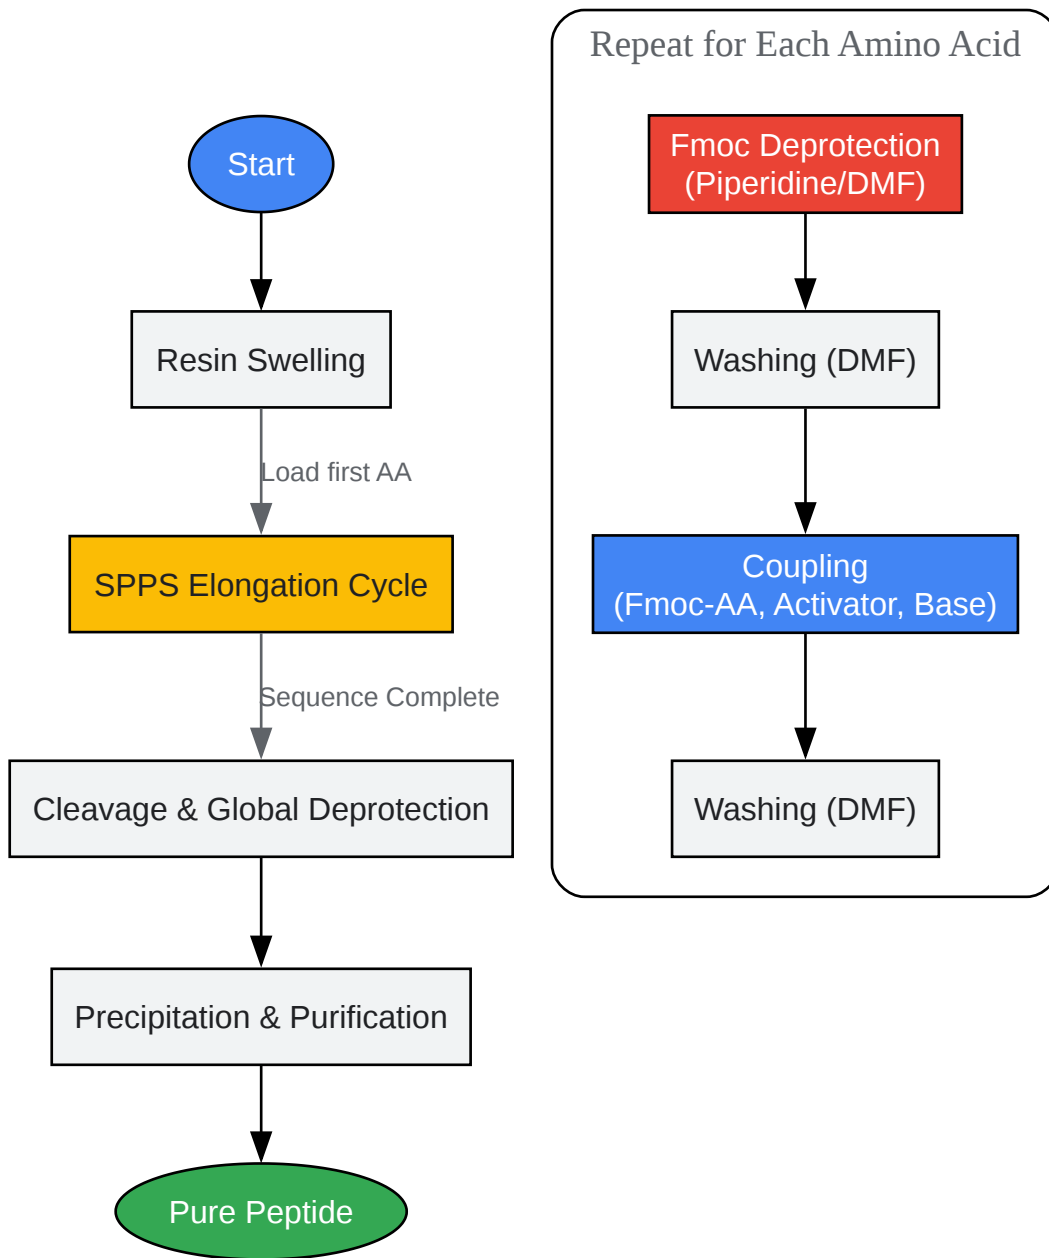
Start

Resin Swelling

Load first AA

SPPS Elongation Cycle

Sequence Complete

Cleavage & Global Deprotection

Precipitation & Purification

Pure Peptide

Repeat for Each Amino Acid

Fmoc Deprotection (Piperidine/DMF)

Washing (DMF)

Coupling (Fmoc-AA, Activator, Base)

Washing (DMF)